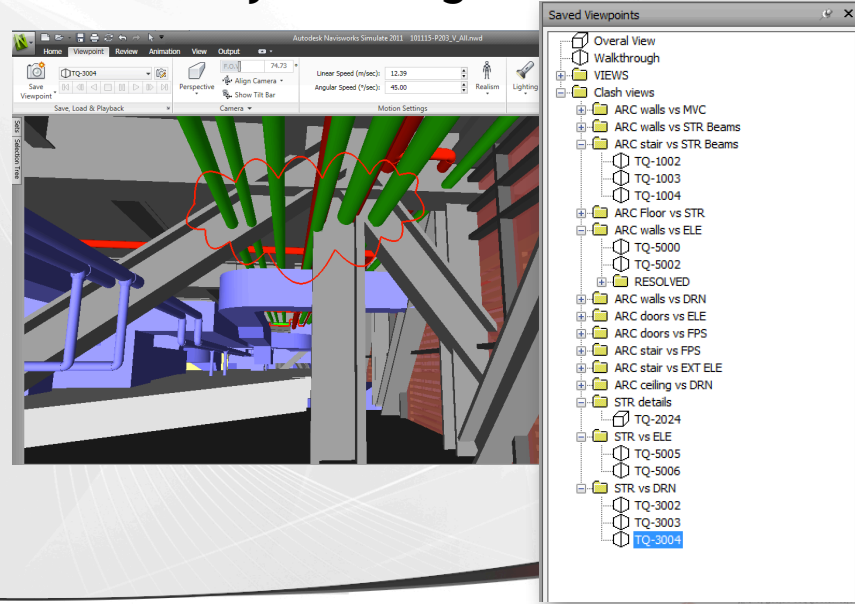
Autodesk Navisworks Simulate 2011 101115-P203_V_All.nwd

Home Viewpoint Review Animation View Output

Save Viewpoint

TQ-3004

Save, Load & Playback

Perspective

F.O.V. 74.73

Align Camera

Show Tilt Bar

Camera

Linear Speed (m/sec): 12.39

Angular Speed (°/sec): 45.00

Motion Settings

Realism

Lighting

Sets

Selection Tree

Saved Viewpoints

Overal View
Walkthrough
VIEWS
Clash views
ARC walls vs MVC
ARC walls vs STR Beams
ARC stair vs STR Beams
TQ-1002
TQ-1003
TQ-1004
ARC Floor vs STR
ARC walls vs ELE
TQ-5000
TQ-5002
RESOLVED
ARC walls vs DRN
ARC doors vs ELE
ARC doors vs FPS
ARC stair vs FPS
ARC stair vs EXT ELE
ARC ceiling vs DRN
STR details
TQ-2024
STR vs ELE
TQ-5005
TQ-5006
STR vs DRN
TQ-3002
TQ-3003
TQ-3004